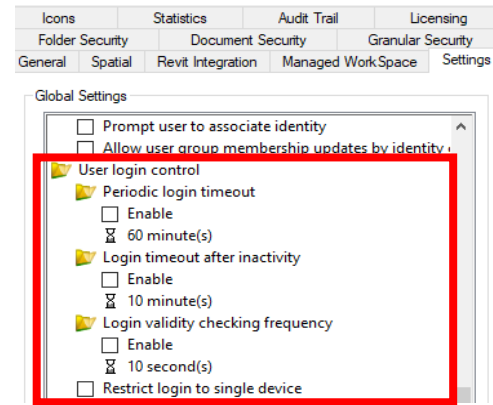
Icons | Statistics | Audit Trail | Licensing
Folder Security | Document Security | Granular Security
General | Spatial | Revit Integration | Managed WorkSpace | Settings

Global Settings

Prompt user to associate identity
Allow user group membership updates by identity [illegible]
User login control
Periodic login timeout
Enable
60 minute(s)
Login timeout after inactivity
Enable
10 minute(s)
Login validity checking frequency
Enable
10 second(s)
Restrict login to single device